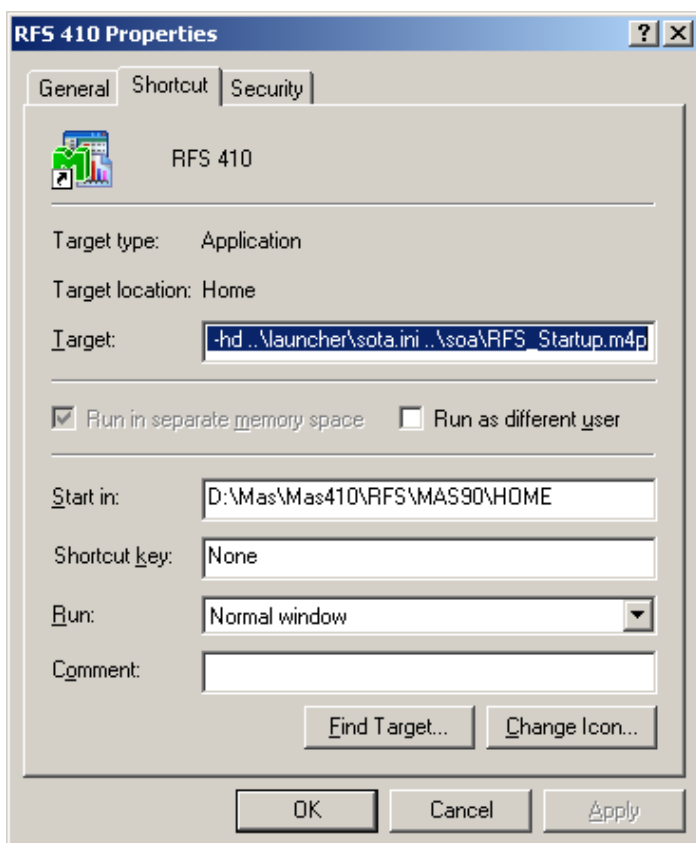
RFS 410 Properties

?
X

General
Shortcut
Security

RFS 410

Target type: Application

Target location: Home

Target: -hd ..\launcher\sota.ini ..\soa\RFS_Startup.m4p

Run in separate memory space

Run as different user

Start in: D:\Mas\Mas410\RFS\MAS90\HOME

Shortcut key: None

Run: Normal window

Comment:

Find Target...
Change Icon...

OK
Cancel
Apply